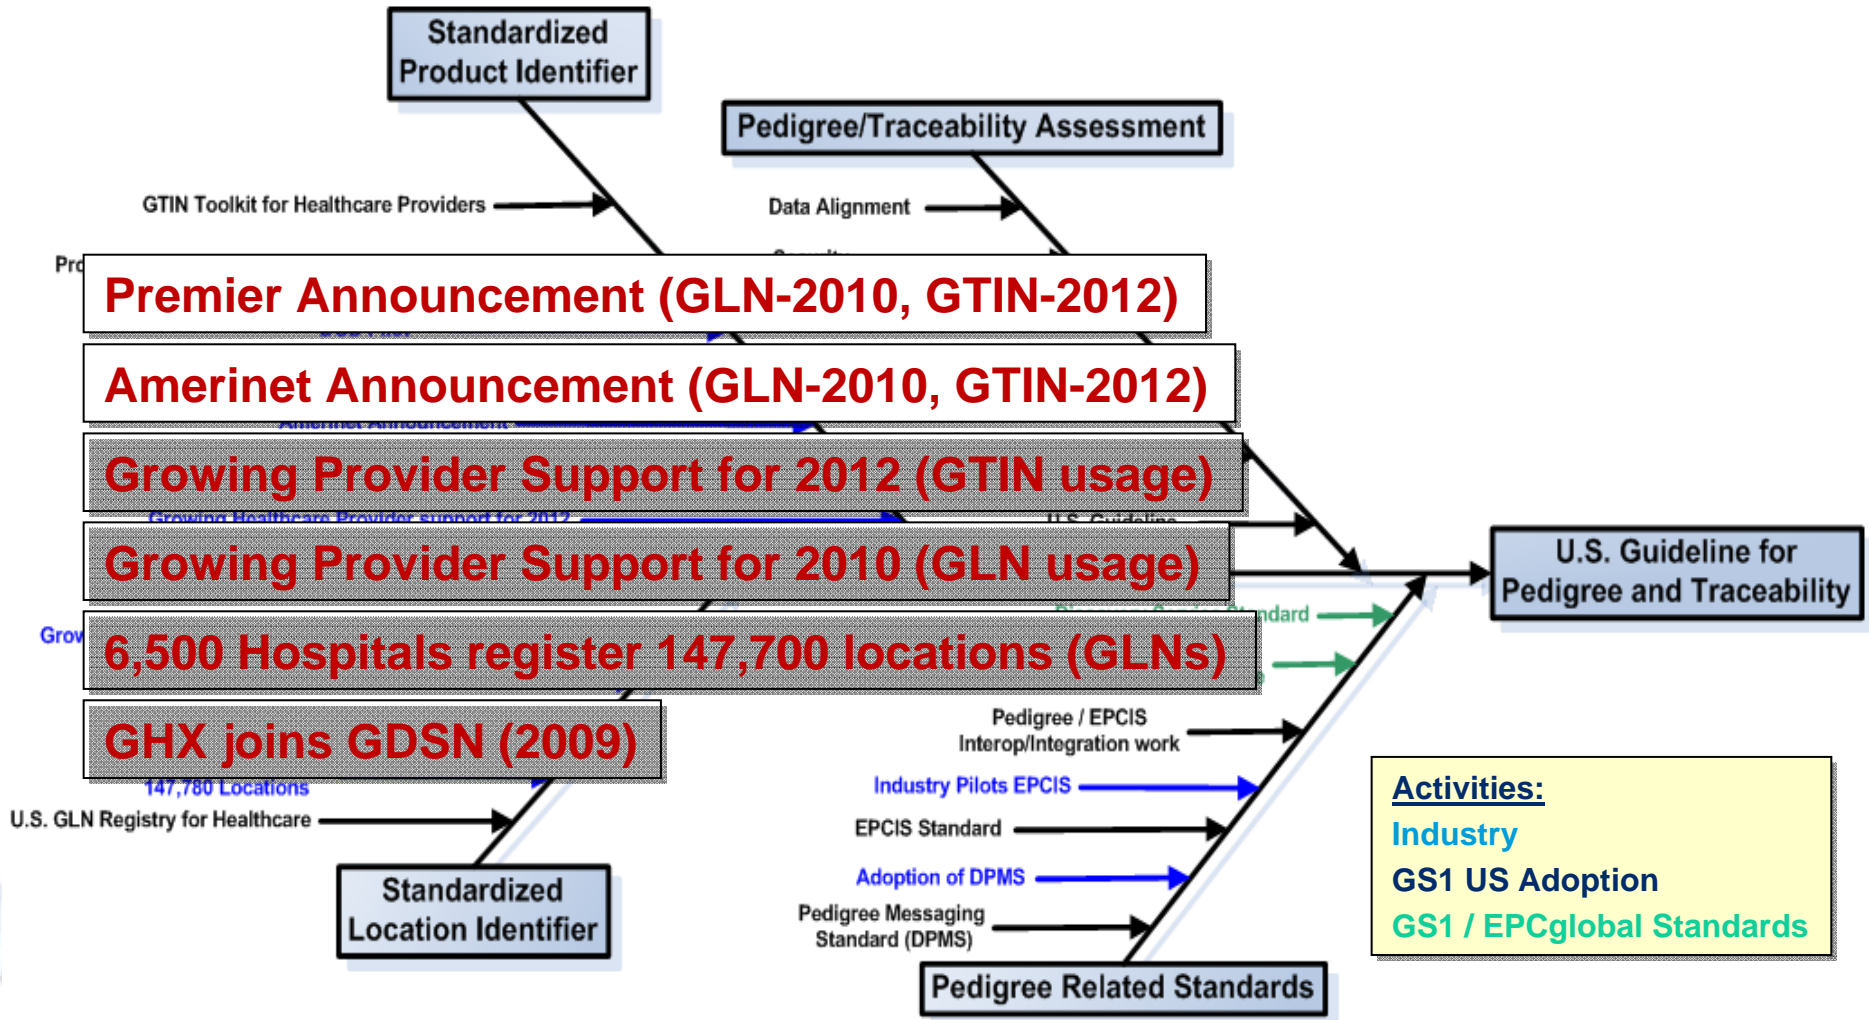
Standardized Product Identifier

Pedigree/Traceability Assessment

GTIN Toolkit for Healthcare Providers

Data Alignment

Pr

Premier Announcement (GLN-2010, GTIN-2012)

Amerinet Announcement (GLN-2010, GTIN-2012)

Growing Provider Support for 2012 (GTIN usage)

Growing Provider Support for 2010 (GLN usage)

Grow

6,500 Hospitals register 147,700 locations (GLNs)

GHX joins GDSN (2009)

147,780 Locations

U.S. GLN Registry for Healthcare

Standardized Location Identifier

U.S. Guideline for Pedigree and Traceability

ndard

Pedigree / EPCIS Interop/Integration work

Industry Pilots EPCIS

EPCIS Standard

Adoption of DPMS

Pedigree Messaging Standard (DPMS)

Pedigree Related Standards

Activities:
Industry
GS1 US Adoption
GS1 / EPCglobal Standards